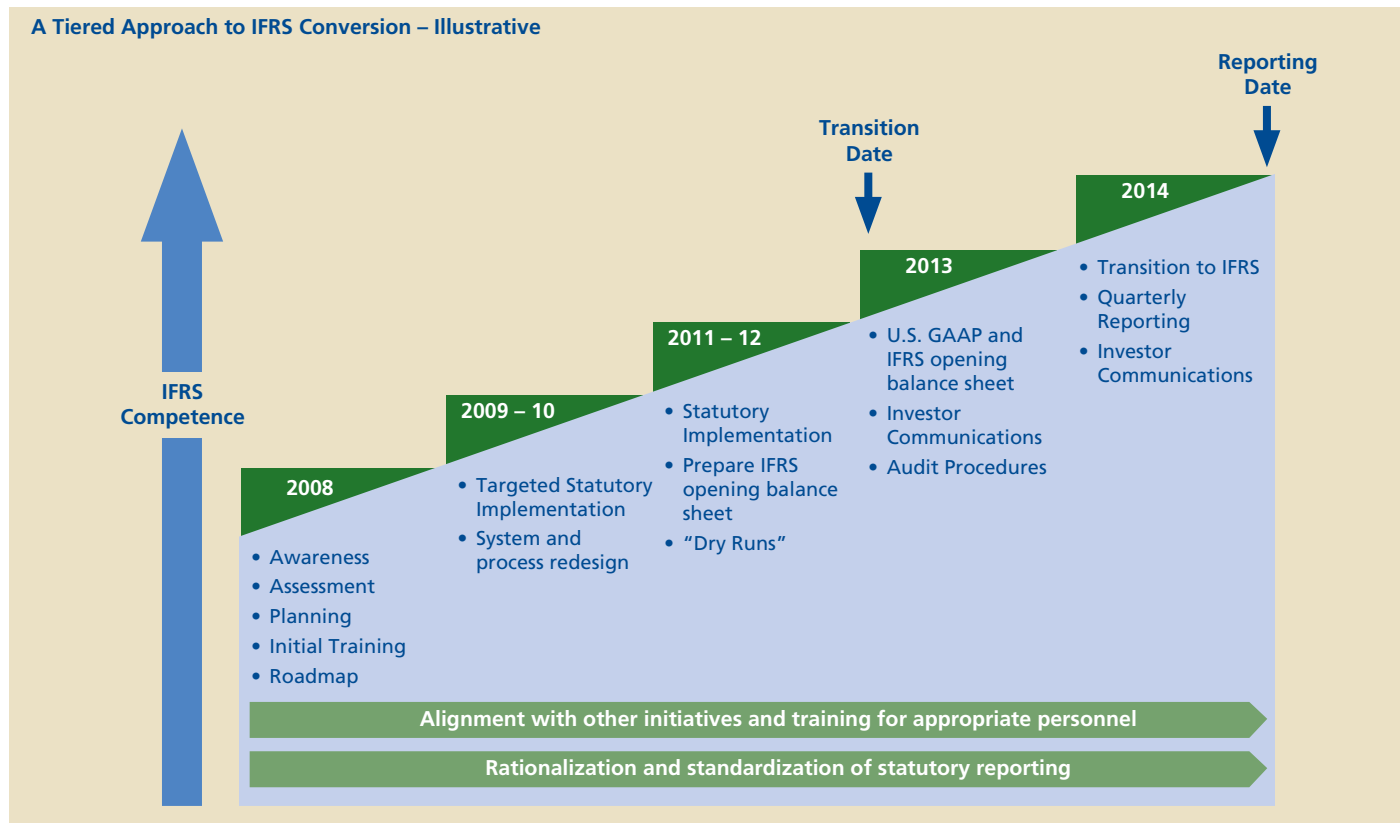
A Tiered Approach to IFRS Conversion – Illustrative

IFRS Competence

Reporting Date

Transition Date

2008
• Awareness
• Assessment
• Planning
• Initial Training
• Roadmap

2009 – 10
• Targeted Statutory Implementation
• System and process redesign

2011 – 12
• Statutory Implementation
• Prepare IFRS opening balance sheet
• "Dry Runs"

2013
• U.S. GAAP and IFRS opening balance sheet
• Investor Communications
• Audit Procedures

2014
• Transition to IFRS
• Quarterly Reporting
• Investor Communications

Alignment with other initiatives and training for appropriate personnel

Rationalization and standardization of statutory reporting